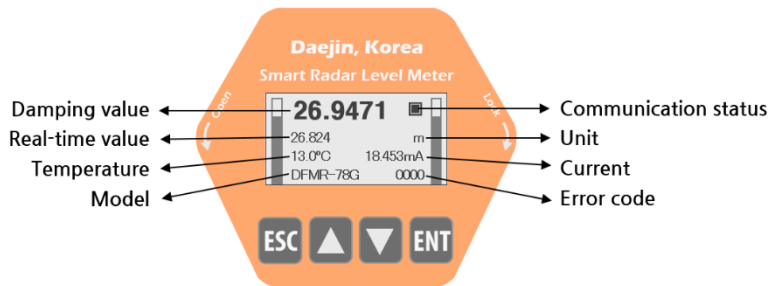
Daejin, Korea
Smart Radar Level Meter

Open
Lock

Damping value
26.9471
Communication status

Real-time value
26.824
m
Unit

Temperature
13.0°C
18.453mA
Current

Model
DFMR-78G
0000
Error code

ESC ▲ ▼ ENT